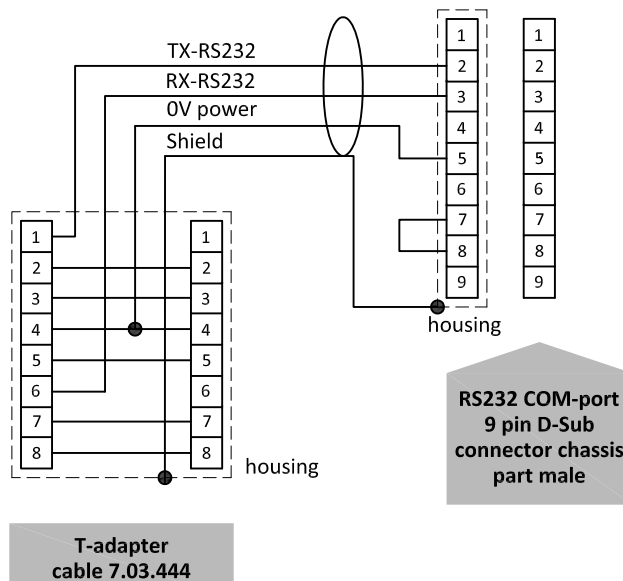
TX-RS232

RX-RS232

0V power

Shield

1
2
3
4
5
6
7
8
9

1
2
3
4
5
6
7
8
9

housing

1
2
3
4
5
6
7
8

1
2
3
4
5
6
7
8

housing

RS232 COM-port 9 pin D-Sub connector chassis part male

T-adapter cable 7.03.444